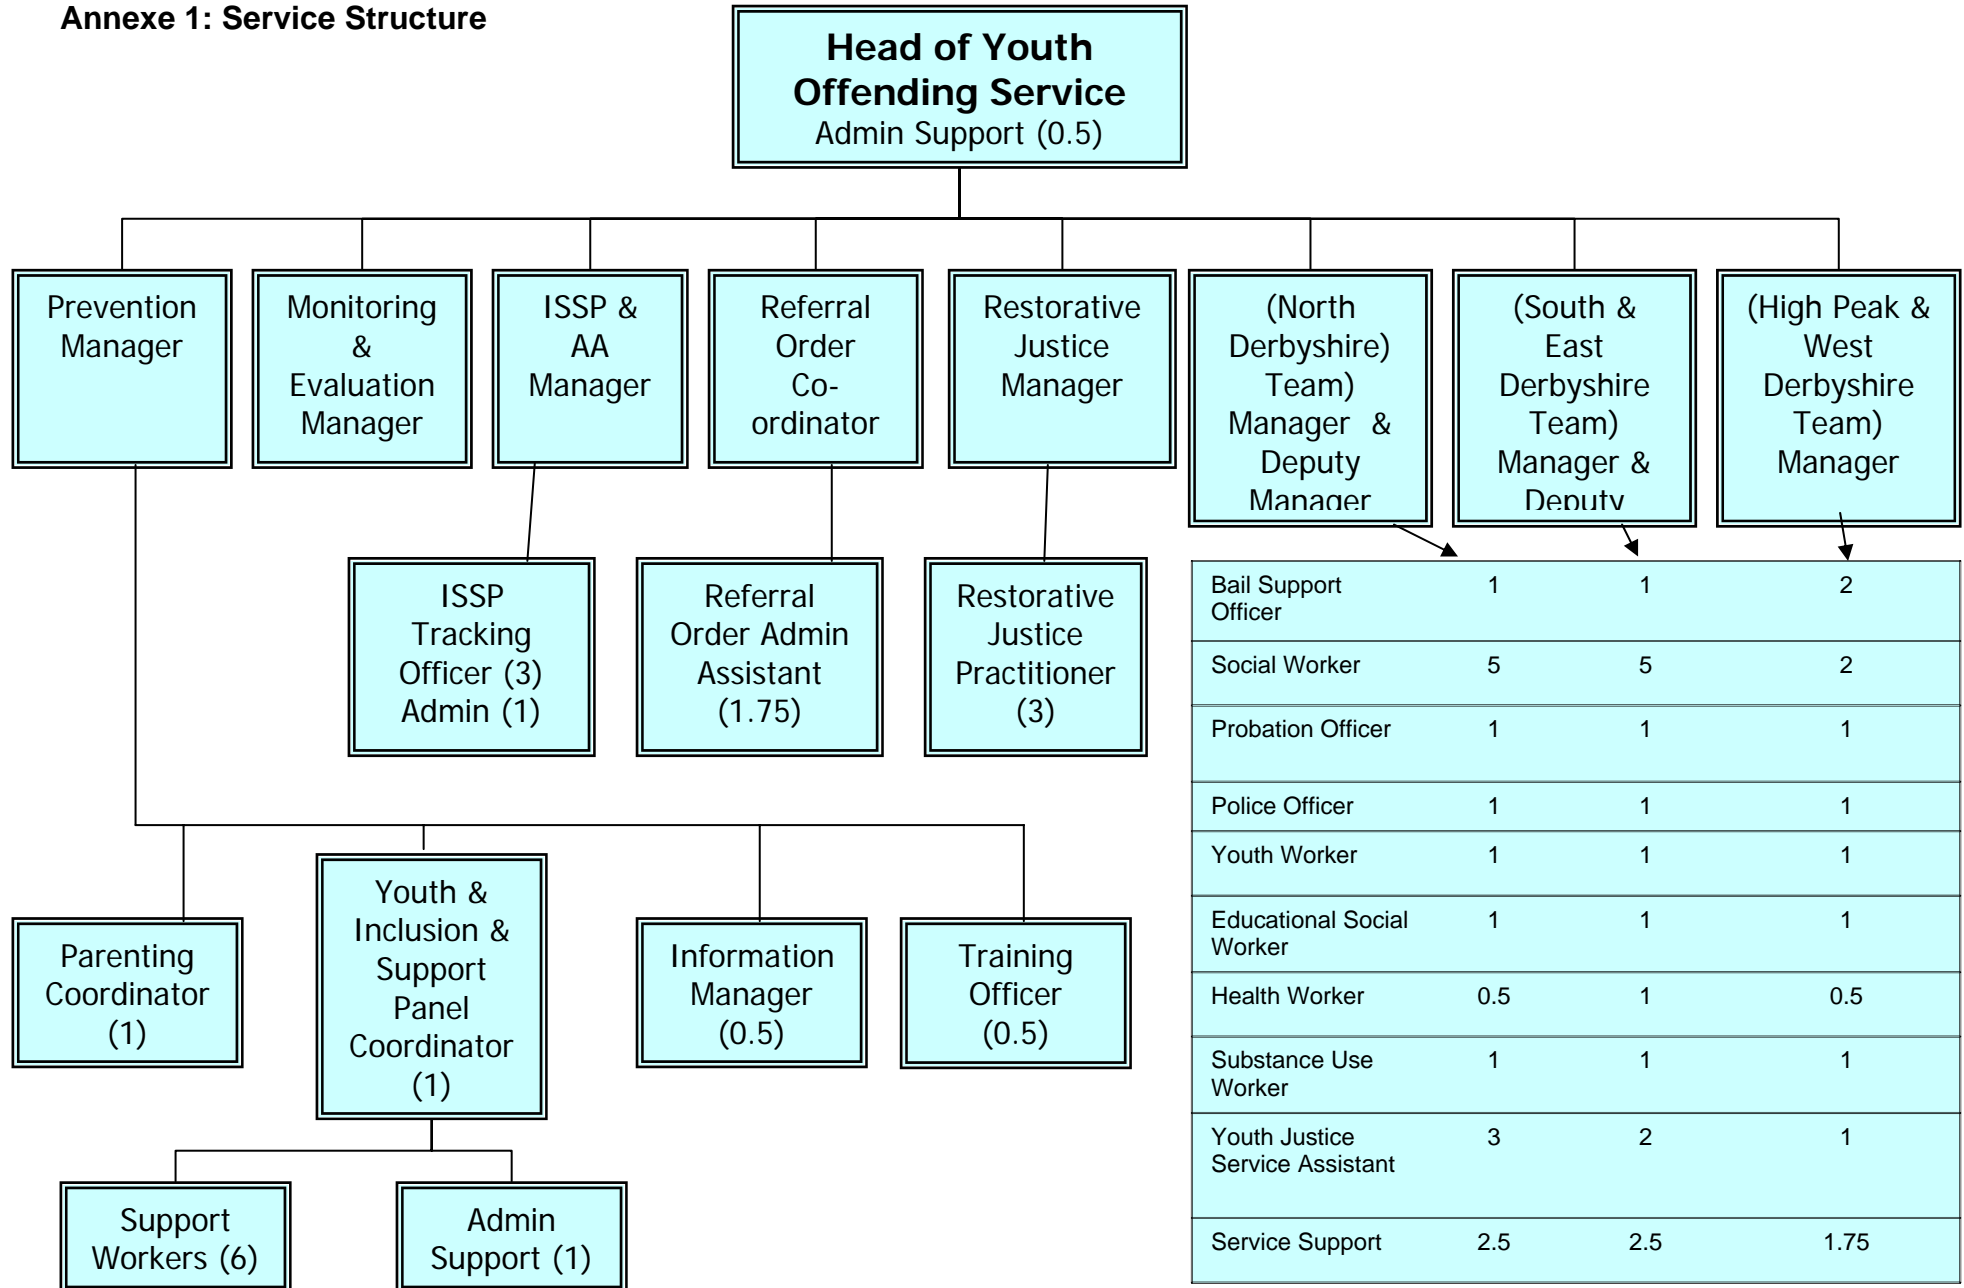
Annexe 1: Service Structure

Head of Youth Offending Service
Admin Support (0.5)

Prevention Manager

Monitoring & Evaluation Manager

ISSP & AA Manager

Referral Order Co-ordinator

Restorative Justice Manager

(North Derbyshire) Team) Manager & Deputy Manager

(South & East Derbyshire Team) Manager & Deputy

(High Peak & West Derbyshire Team) Manager

ISSP Tracking Officer (3) Admin (1)

Referral Order Admin Assistant (1.75)

Restorative Justice Practitioner (3)

| | | | |
|---|---|---|---|
| Bail Support Officer | 1 | 1 | 2 |
| Social Worker | 5 | 5 | 2 |
| Probation Officer | 1 | 1 | 1 |
| Police Officer | 1 | 1 | 1 |
| Youth Worker | 1 | 1 | 1 |
| Educational Social Worker | 1 | 1 | 1 |
| Health Worker | 0.5 | 1 | 0.5 |
| Substance Use Worker | 1 | 1 | 1 |
| Youth Justice Service Assistant | 3 | 2 | 1 |
| Service Support | 2.5 | 2.5 | 1.75 |

Parenting Coordinator (1)

Youth & Inclusion & Support Panel Coordinator (1)

Information Manager (0.5)

Training Officer (0.5)

Support Workers (6)

Admin Support (1)